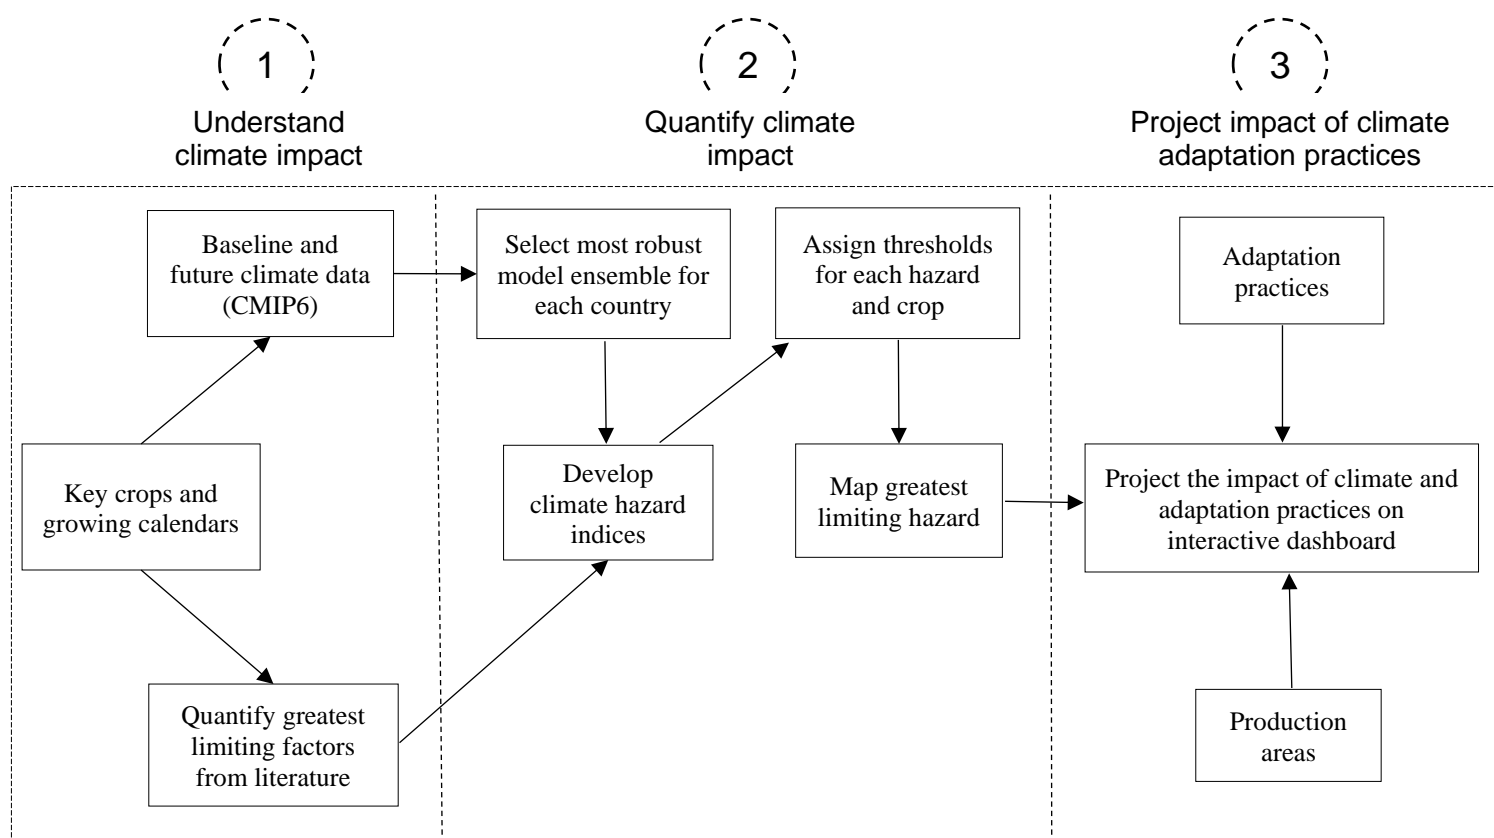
1

Understand climate impact

2

Quantify climate impact

3

Project impact of climate adaptation practices

Baseline and future climate data (CMIP6)

Key crops and growing calendars

Quantify greatest limiting factors from literature

Select most robust model ensemble for each country

Develop climate hazard indices

Assign thresholds for each hazard and crop

Map greatest limiting hazard

Adaptation practices

Project the impact of climate and adaptation practices on interactive dashboard

Production areas